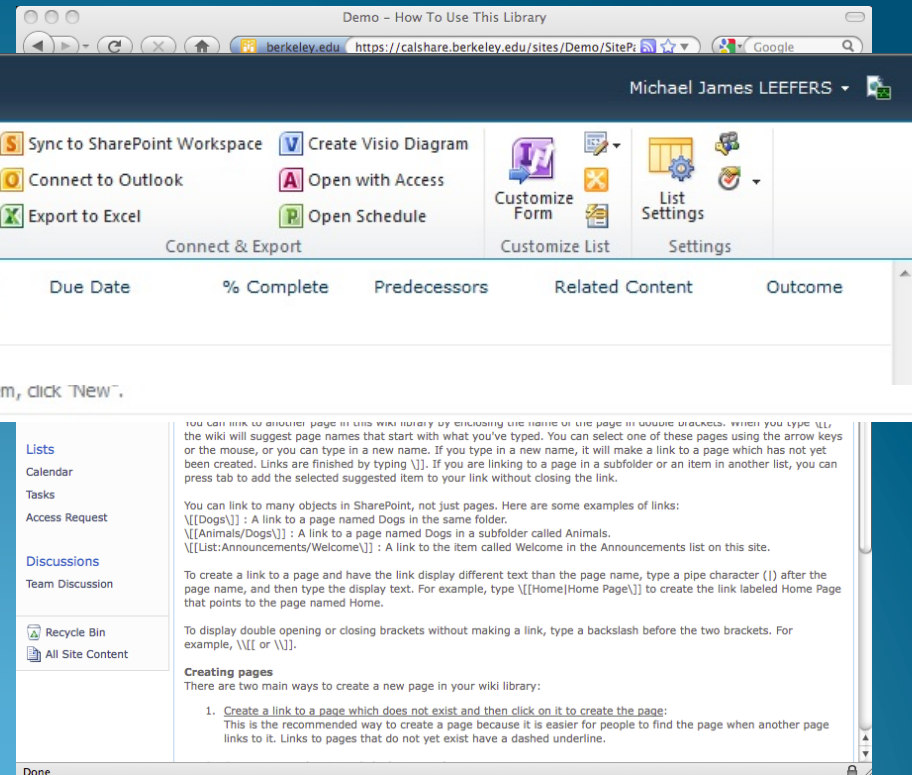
Demo – How To Use This Library

berkeley.edu https://calshare.berkeley.edu/sites/Demo/SiteP

Google

Michael James LEEFERS

Sync to SharePoint Workspace
Connect to Outlook
Export to Excel
Create Visio Diagram
Open with Access
Open Schedule
Connect & Export
Customize Form
Customize List
List Settings
Settings

| Due Date | % Complete | Predecessors | Related Content | Outcome |
|---|---|---|---|---|

m, click "New".

Lists
Calendar
Tasks
Access Request

Discussions
Team Discussion

Recycle Bin
All Site Content

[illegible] the wiki will suggest page names that start with what you've typed. You can select one of these pages using the arrow keys or the mouse, or you can type in a new name. If you type in a new name, it will make a link to a page which has not yet been created. Links are finished by typing \]]. If you are linking to a page in a subfolder or an item in another list, you can press tab to add the selected suggested item to your link without closing the link.

You can link to many objects in SharePoint, not just pages. Here are some examples of links:
\[[Dogs\]] : A link to a page named Dogs in the same folder.
\[[Animals/Dogs\]] : A link to a page named Dogs in a subfolder called Animals.
\[[List:Announcements/Welcome\]] : A link to the item called Welcome in the Announcements list on this site.

To create a link to a page and have the link display different text than the page name, type a pipe character (|) after the page name, and then type the display text. For example, type \[[Home|Home Page\]] to create the link labeled Home Page that points to the page named Home.

To display double opening or closing brackets without making a link, type a backslash before the two brackets. For example, \\[[ or \\]].

Creating pages
There are two main ways to create a new page in your wiki library:

1. Create a link to a page which does not exist and then click on it to create the page:
This is the recommended way to create a page because it is easier for people to find the page when another page links to it. Links to pages that do not yet exist have a dashed underline.

Done